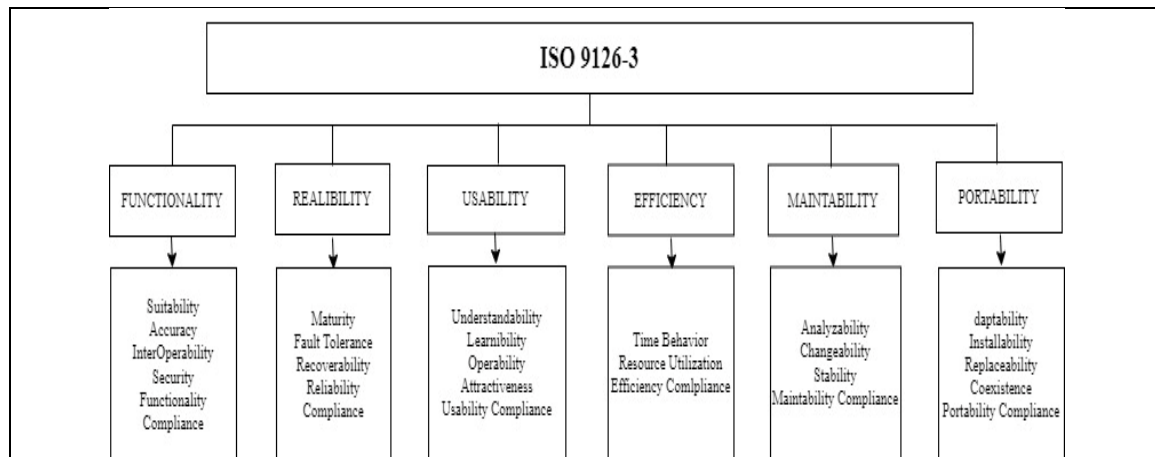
ISO 9126-3

FUNCTIONALITY

Suitability
Accuracy
InterOperability
Security
Functionality
Compliance

REALIBILITY

Maturity
Fault Tolerance
Recoverability
Reliability
Compliance

USABILITY

Understandability
Learnibility
Operability
Attractiveness
Usability Compliance

EFFICIENCY

Time Behavior
Resource Utilization
Efficiency Comlpliance

MAINTABILITY

Analyzability
Changeability
Stability
Maintability Compliance

PORTABILITY

daptability
Installability
Replaceability
Coexistence
Portability Compliance